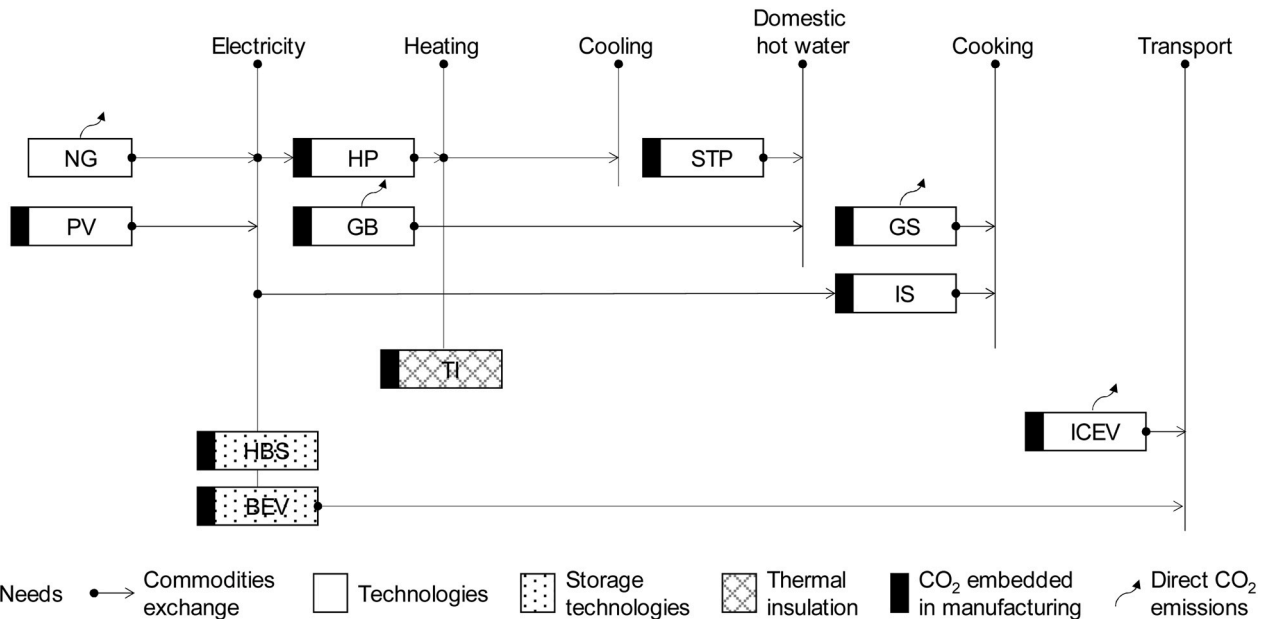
Electricity Heating Cooling Domestic hot water Cooking Transport

NG
HP
STP
PV
GB
GS
IS
TI
ICEV
HBS
BEV

Needs
Commodities exchange
Technologies
Storage technologies
Thermal insulation
$CO_2$ embedded in manufacturing
Direct $CO_2$ emissions